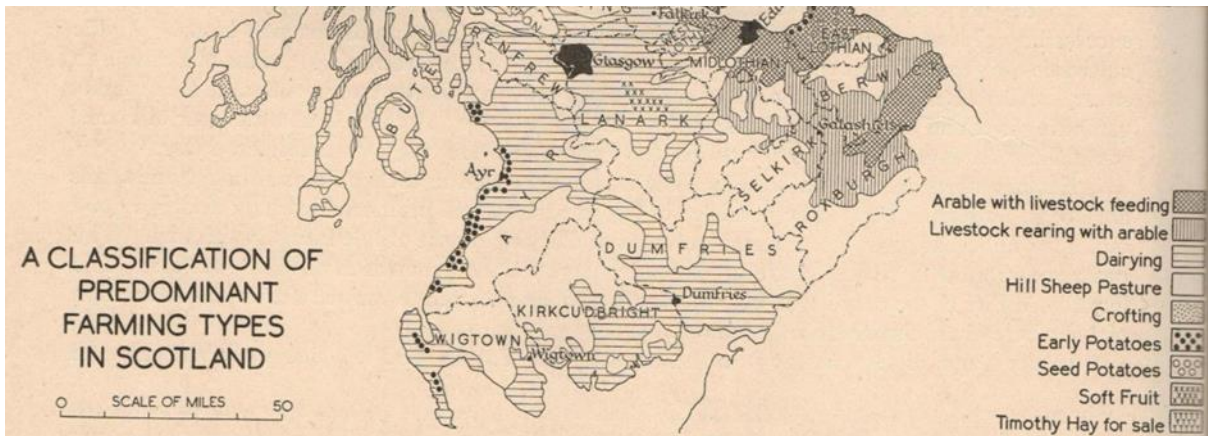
A CLASSIFICATION OF PREDOMINANT FARMING TYPES IN SCOTLAND

0 SCALE OF MILES 50

Falkirk
Glasgow
Edi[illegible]
RENFREW
MIDLOTHIAN
EAST LOTHIAN
BERWICK
LANARK
Galashiels
BUTE
Ayr
A Y R
SELKIRK
ROXBURGH
DUMFRIES
Dumfries
KIRKCUDBRIGHT
WIGTOWN
Wigtown

Arable with livestock feeding
Livestock rearing with arable
Dairying
Hill Sheep Pasture
Crofting
Early Potatoes
Seed Potatoes
Soft Fruit
Timothy Hay for sale